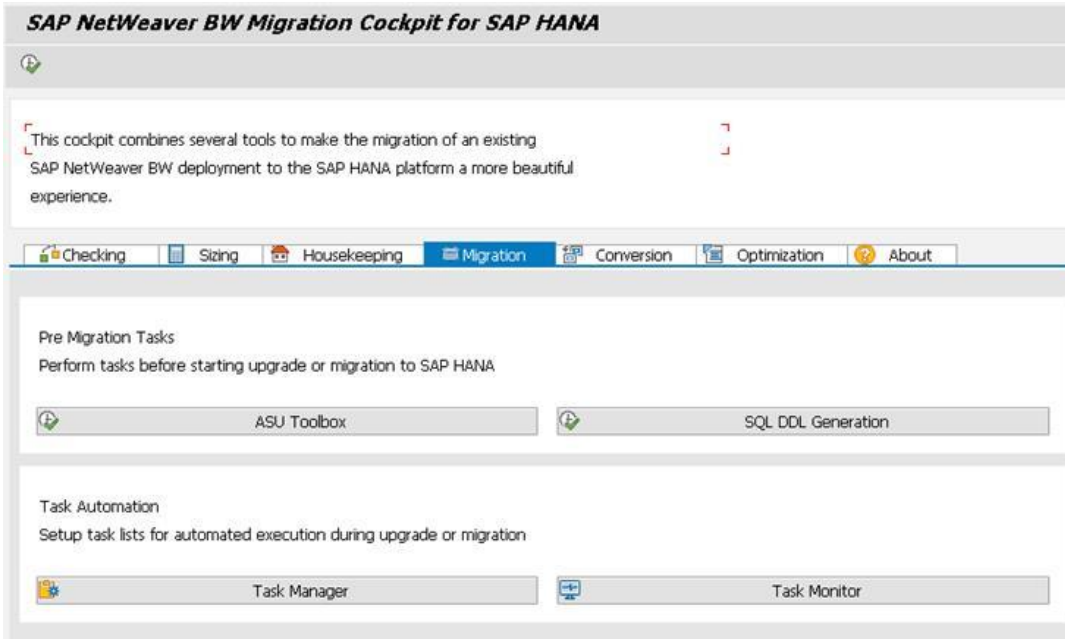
SAP NetWeaver BW Migration Cockpit for SAP HANA

This cockpit combines several tools to make the migration of an existing SAP NetWeaver BW deployment to the SAP HANA platform a more beautiful experience.

Checking | Sizing | Housekeeping | Migration | Conversion | Optimization | About

Pre Migration Tasks
Perform tasks before starting upgrade or migration to SAP HANA

ASU Toolbox
SQL DDL Generation

Task Automation
Setup task lists for automated execution during upgrade or migration

Task Manager
Task Monitor